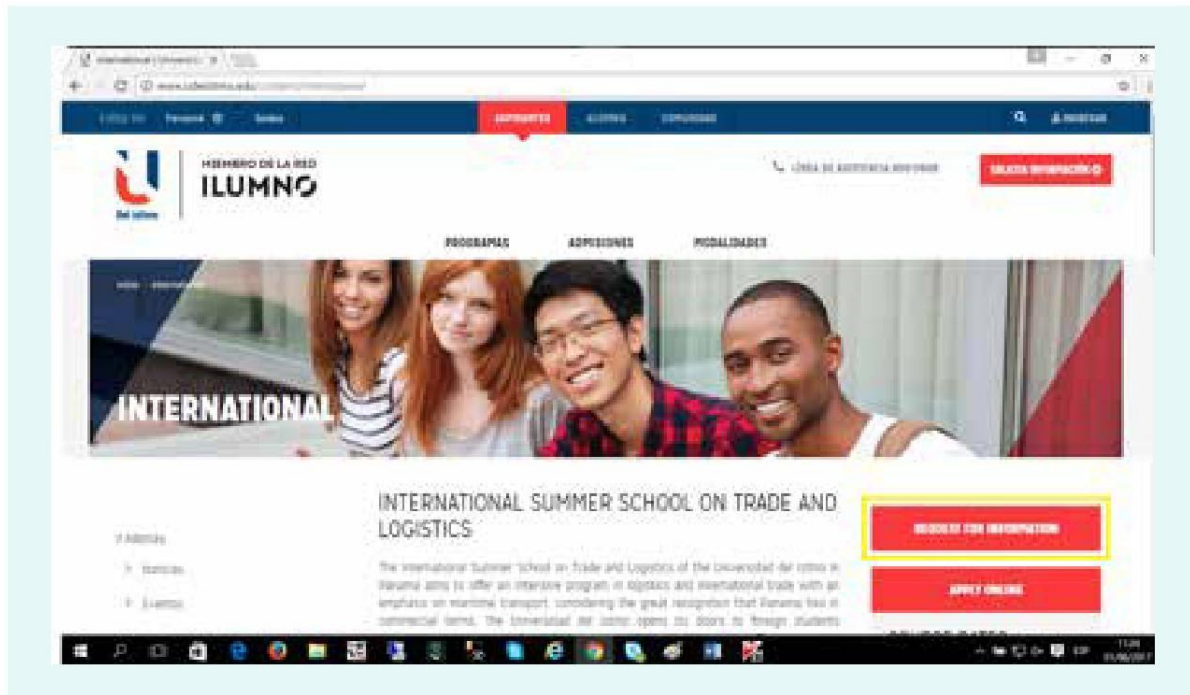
International | Universid ×

www.udelistmo.edu/

ASPIRANTES ALUMNOS COMUNIDAD

MIEMBRO DE LA RED

ILUMNO

Del Istmo

LÍNEA DE ASISTENCIA INMEDIATA

SOLICITA INFORMACIÓN

PROGRAMAS ADMISIONES MODALIDADES

INTERNATIONAL

INTERNATIONAL SUMMER SCHOOL ON TRADE AND LOGISTICS

The International Summer School on Trade and Logistics of the Universidad del Istmo in Panama aims to offer an intensive program in logistics and international trade with an emphasis on maritime transport, considering the great recognition that Panama has in commercial terms. The Universidad del Istmo opens its doors to foreign students

REQUEST FOR INFORMATION

APPLY ONLINE

Noticias

Eventos

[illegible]